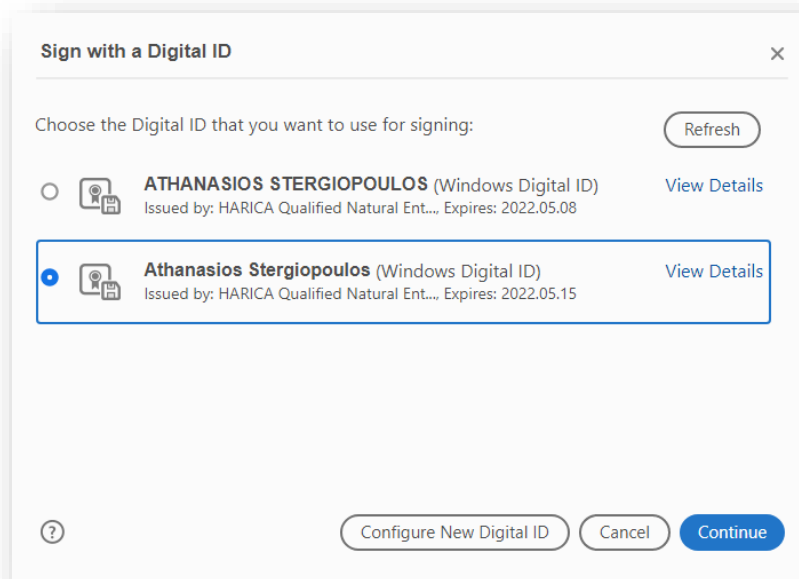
Sign with a Digital ID

×

Choose the Digital ID that you want to use for signing:

Refresh

ATHANASIOS STERGIOPOULOS (Windows Digital ID)
Issued by: HARICA Qualified Natural Ent..., Expires: 2022.05.08

View Details

Athanasios Stergiopoulos (Windows Digital ID)
Issued by: HARICA Qualified Natural Ent..., Expires: 2022.05.15

View Details

?

Configure New Digital ID

Cancel

Continue